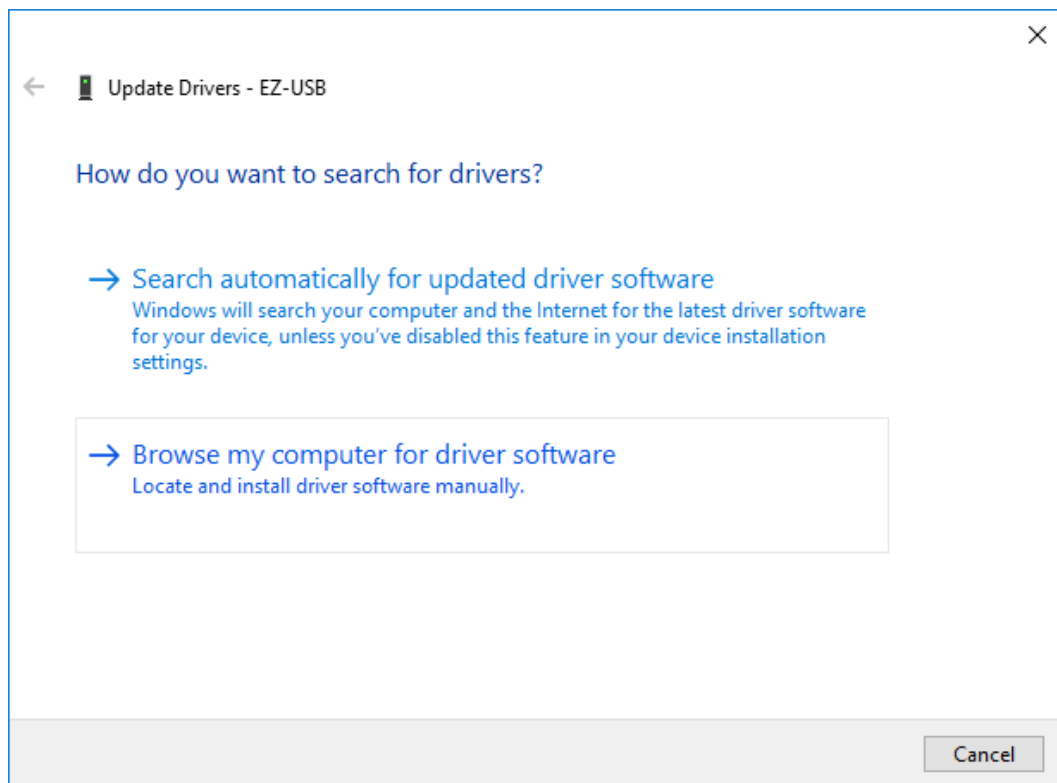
Update Drivers - EZ-USB

How do you want to search for drivers?

→ Search automatically for updated driver software
Windows will search your computer and the Internet for the latest driver software for your device, unless you've disabled this feature in your device installation settings.

→ Browse my computer for driver software
Locate and install driver software manually.

Cancel